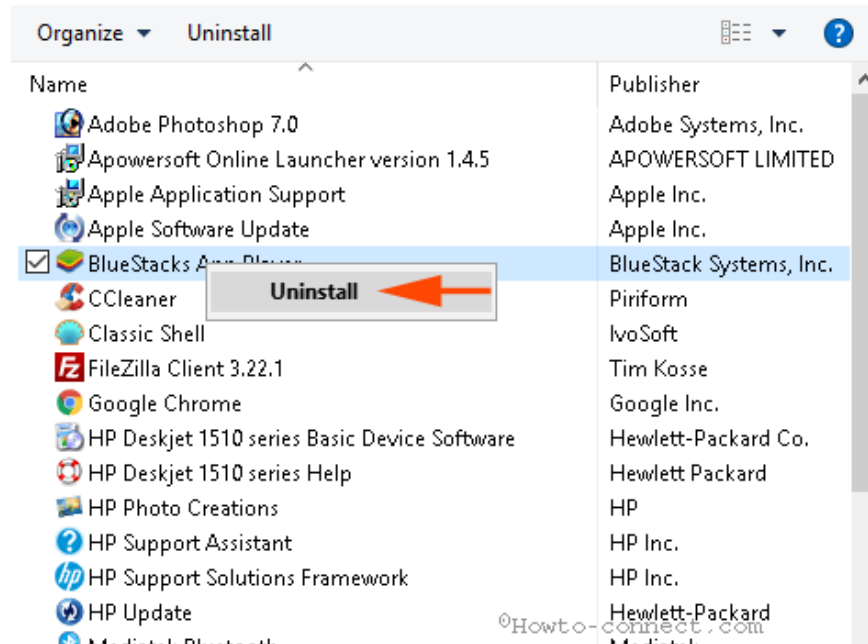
Organize ▾ Uninstall

Name

Publisher

| Name | Publisher |
|---|---|
| Adobe Photoshop 7.0 | Adobe Systems, Inc. |
| Apowersoft Online Launcher version 1.4.5 | APOWERSOFT LIMITED |
| Apple Application Support | Apple Inc. |
| Apple Software Update | Apple Inc. |
| BlueStacks App Player | BlueStack Systems, Inc. |
| CCleaner | Piriform |
| Classic Shell | IvoSoft |
| FileZilla Client 3.22.1 | Tim Kosse |
| Google Chrome | Google Inc. |
| HP Deskjet 1510 series Basic Device Software | Hewlett-Packard Co. |
| HP Deskjet 1510 series Help | Hewlett Packard |
| HP Photo Creations | HP |
| HP Support Assistant | HP Inc. |
| HP Support Solutions Framework | HP Inc. |
| HP Update | Hewlett-Packard |
| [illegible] | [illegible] |

Uninstall

©Howto-connect.com